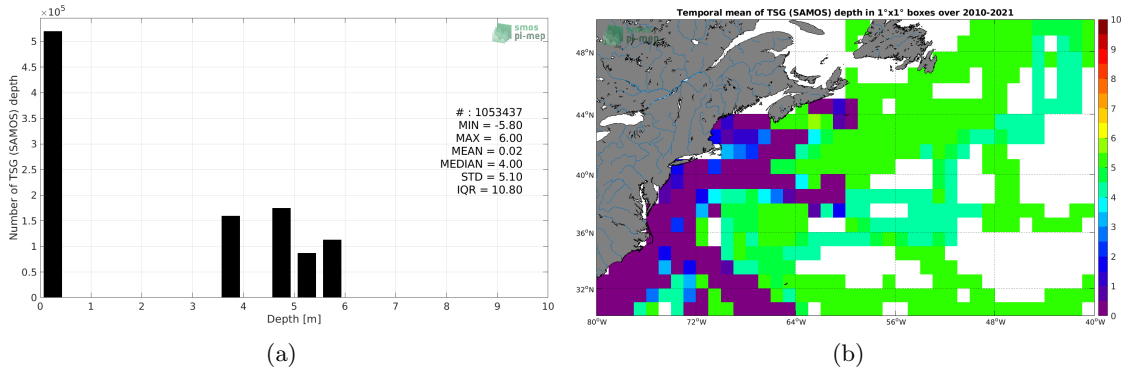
$\times10^5$

smos pi-mep

Number of TSG (SAMOS) depth

5
4.5
4
3.5
3
2.5
2
1.5
1
0.5
0

# : 1053437
MIN = -5.80
MAX = 6.00
MEAN = 0.02
MEDIAN = 4.00
STD = 5.10
IQR = 10.80

0 1 2 3 4 5 6 7 8 9 10

Depth [m]

(a)

Temporal mean of TSG (SAMOS) depth in 1°x1° boxes over 2010-2021

48°N
44°N
40°N
36°N
32°N

80°W 72°W 64°W 56°W 48°W 40°W

10
9
8
7
6
5
4
3
2
1
0

(b)